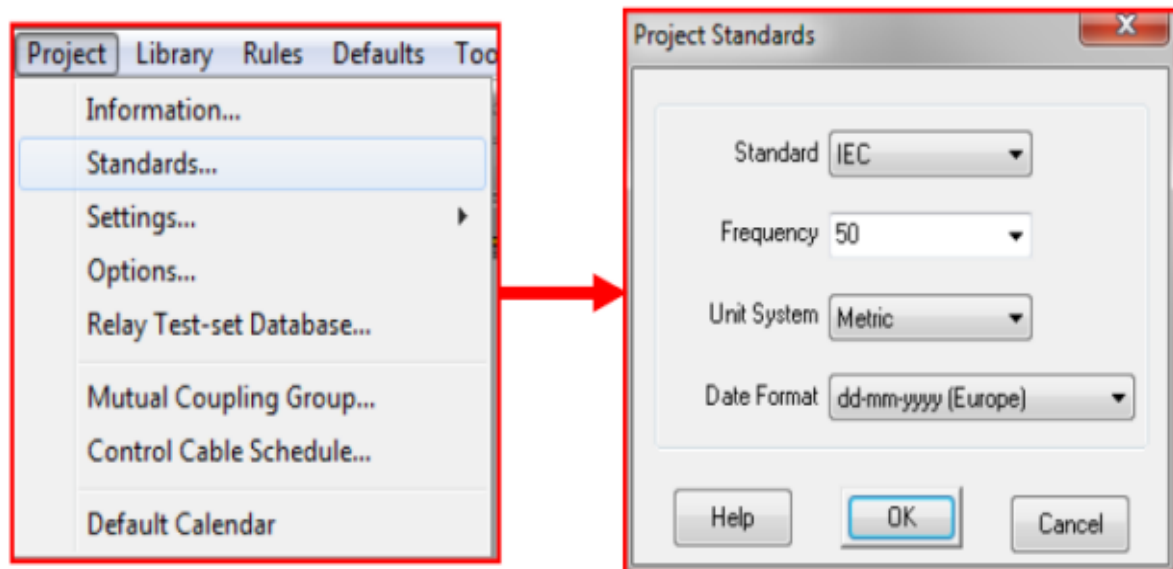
Project Library Rules Defaults Too

Information...
Standards...
Settings...
Options...
Relay Test-set Database...
Mutual Coupling Group...
Control Cable Schedule...
Default Calendar

Project Standards

Standard IEC
Frequency 50
Unit System Metric
Date Format dd-mm-yyyy (Europe)

Help OK Cancel